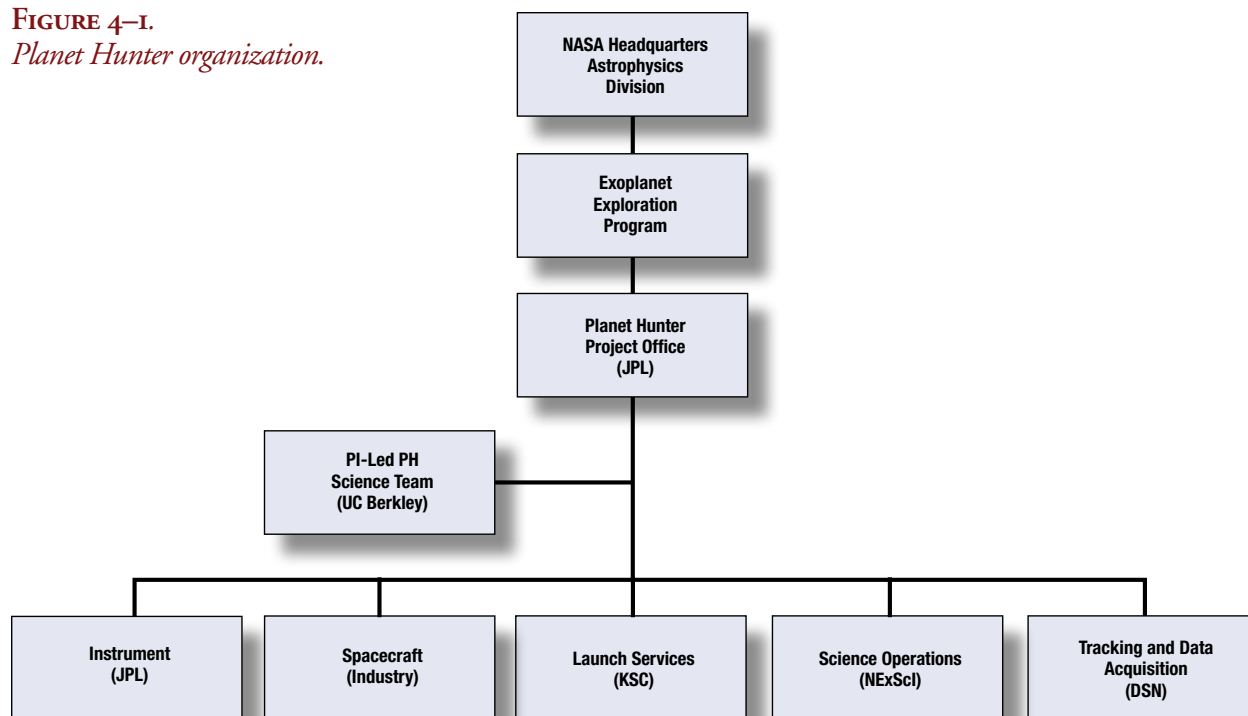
Figure 4–1.
Planet Hunter organization.

NASA Headquarters Astrophysics Division

Exoplanet Exploration Program

Planet Hunter Project Office (JPL)

PI-Led PH Science Team (UC Berkley)

Instrument (JPL)

Spacecraft (Industry)

Launch Services (KSC)

Science Operations (NExScI)

Tracking and Data Acquisition (DSN)